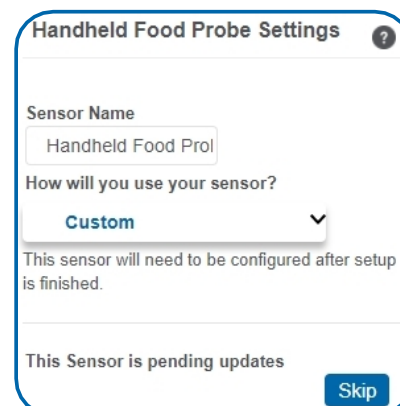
Handheld Food Probe Settings

?

Sensor Name

Handheld Food Prol

How will you use your sensor?

Custom

This sensor will need to be configured after setup is finished.

This Sensor is pending updates

Skip